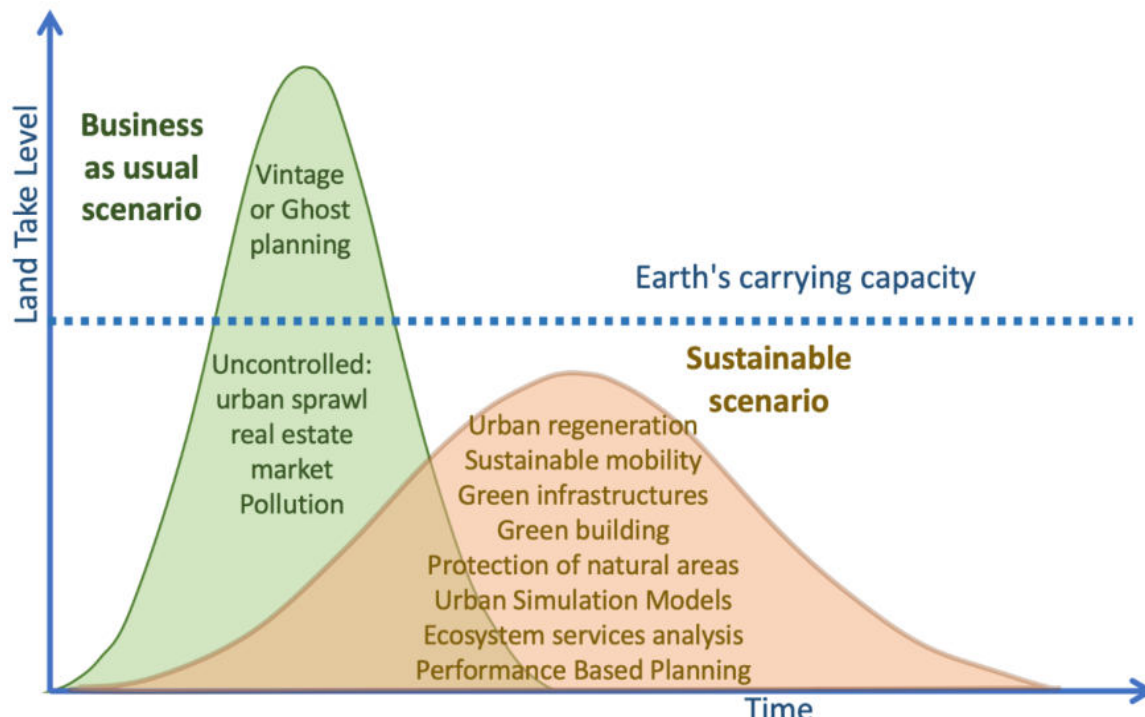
Land Take Level

Business as usual scenario

Vintage or Ghost planning

Earth's carrying capacity

Uncontrolled: urban sprawl real estate market Pollution

Sustainable scenario

Urban regeneration
Sustainable mobility
Green infrastructures
Green building
Protection of natural areas
Urban Simulation Models
Ecosystem services analysis
Performance Based Planning

Time